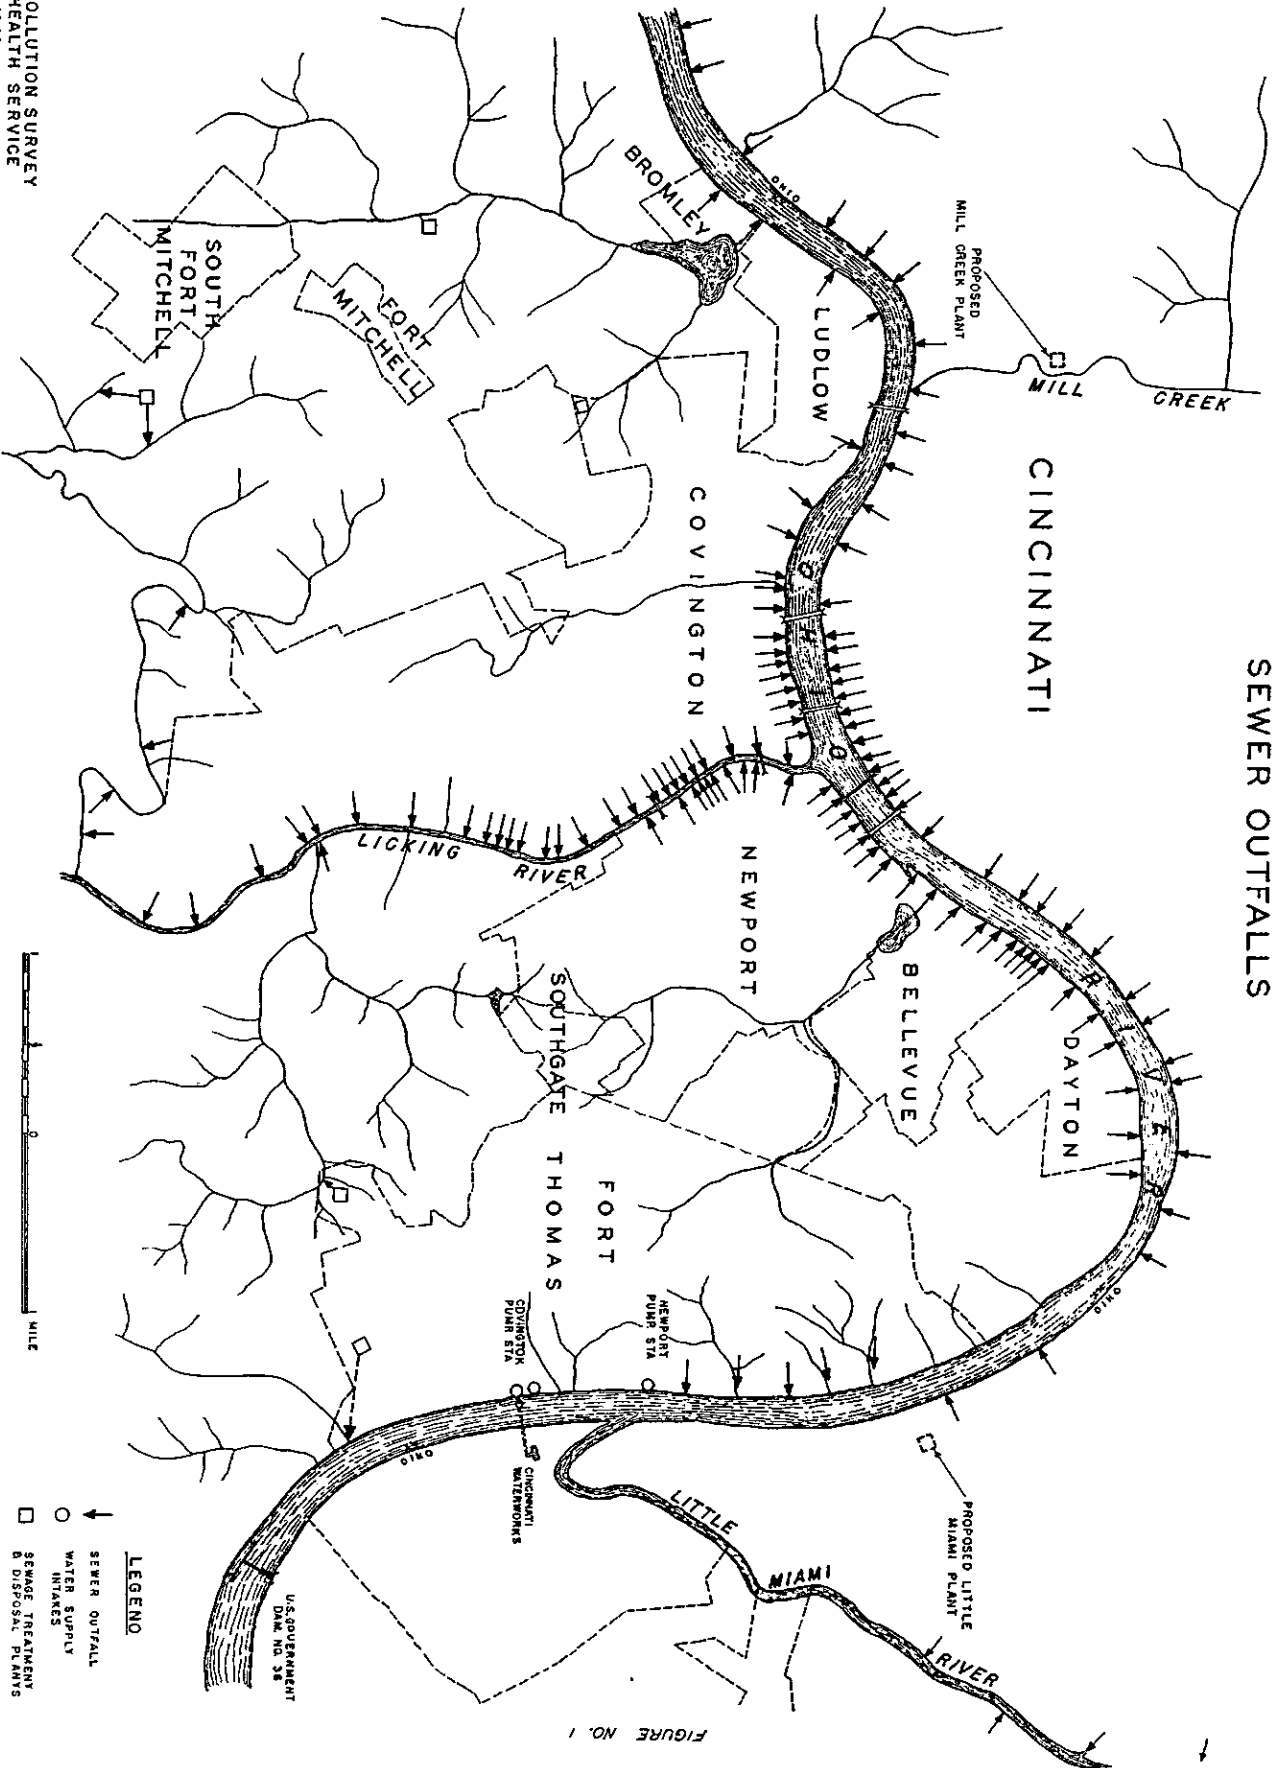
SEWER OUTFALLS

CINCINNATI

MILL CREEK

PROPOSED MILL CREEK PLANT

OHIO

BROMLEY

LUDLOW

COVINGTON

FORT MITCHELL

SOUTH FORT MITCHELL

O H I O R I V E R

NEWPORT

BELLEVUE

DAYTON

LICKING RIVER

SOUTHGATE

FORT THOMAS

NEWPORT PUMP STA

COVINGTON PUMP STA

CINCINNATI WATERWORKS

PROPOSED LITTLE MIAMI PLANT

LITTLE MIAMI RIVER

U.S. GOVERNMENT DAM NO. 36

MILE

LEGEND
SEWER OUTFALL
WATER SUPPLY INTAKES
SEWAGE TREATMENT & DISPOSAL PLANTS

FIGURE NO. 1

OLLUTION SURVEY
HEALTH SERVICE